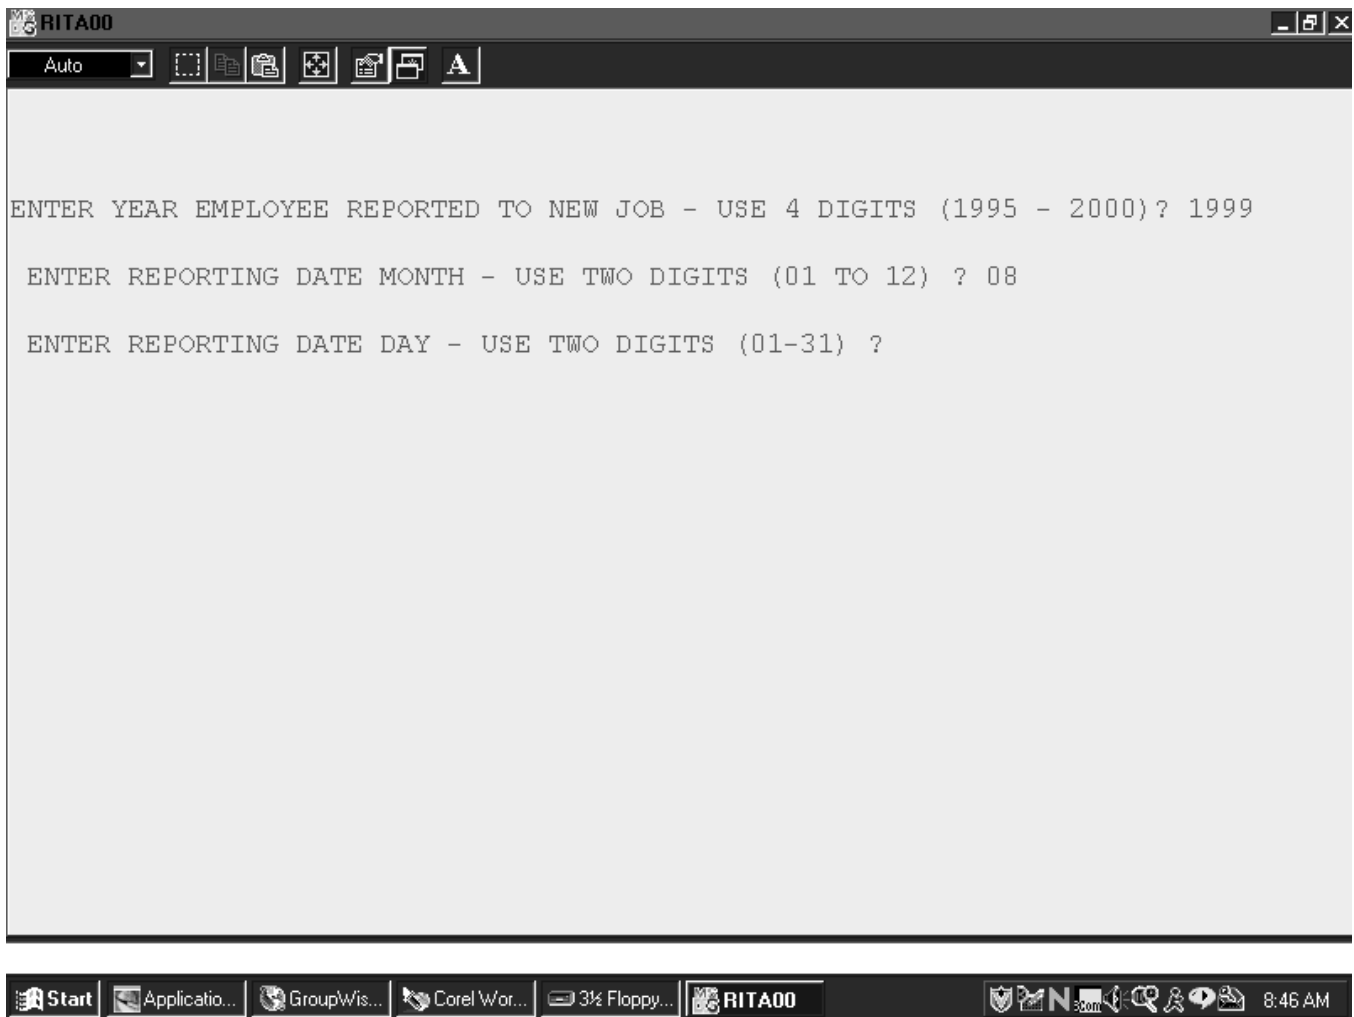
RITA00

Auto

A

ENTER YEAR EMPLOYEE REPORTED TO NEW JOB - USE 4 DIGITS (1995 - 2000)? 1999

ENTER REPORTING DATE MONTH - USE TWO DIGITS (01 TO 12) ? 08

ENTER REPORTING DATE DAY - USE TWO DIGITS (01-31) ?

Start Applicatio... GroupWis... Corel Wor... 3½ Floppy... RITA00 8:46 AM